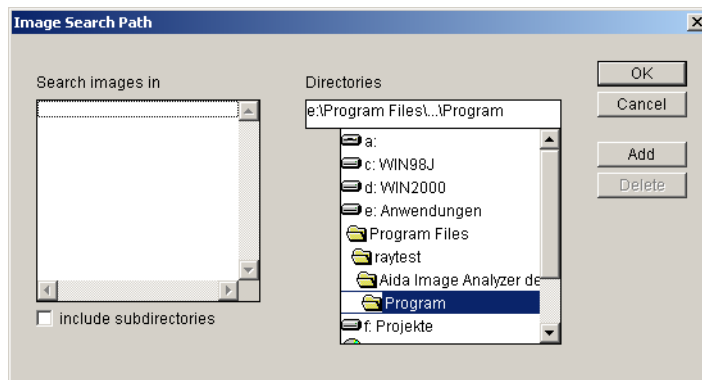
Image Search Path

Search images in

include subdirectories

Directories

e:\Program Files\...\Program

a:
c: WIN98J
d: WIN2000
e: Anwendungen
Program Files
raytest
Aida Image Analyzer de
Program
f: Projekte

OK
Cancel
Add
Delete